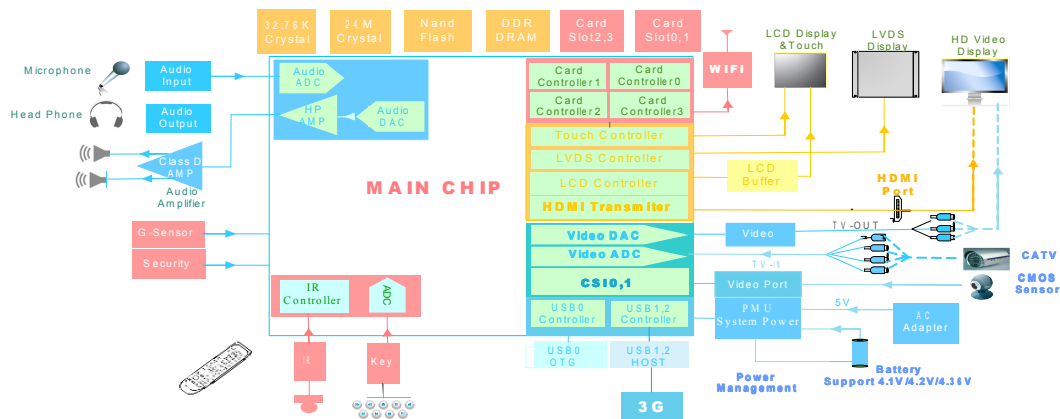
32.768K Crystal

24M Crystal

Nand Flash

DDR DRAM

Card Slot2,3

Card Slot0,1

WIFI

LCD Display &Touch

LVDS Display

HD Video Display

Microphone

Audio Input

Head Phone

Audio Output

Audio ADC

HP AMP

Audio DAC

Class D AMP

Audio Amplifier

Card Controller1

Card Controller0

Card Controller2

Card Controller3

Touch Controller

LVDS Controller

LCD Controller

LCD Buffer

HDMI Transmiter

HDMI Port

MAIN CHIP

G-Sensor

Security

Video DAC

Video ADC

Video

TV-OUT

TV-IN

CATV

CSI0,1

Video Port

CMOS Sensor

IR Controller

ADC

USB0 Controller

USB1,2 Controller

PMU System Power

5V

AC Adapter

IR

Key

USB0 OTG

USB1,2 HOST

Power Management

Battery Support 4.1V/4.2V/4.35V

3G